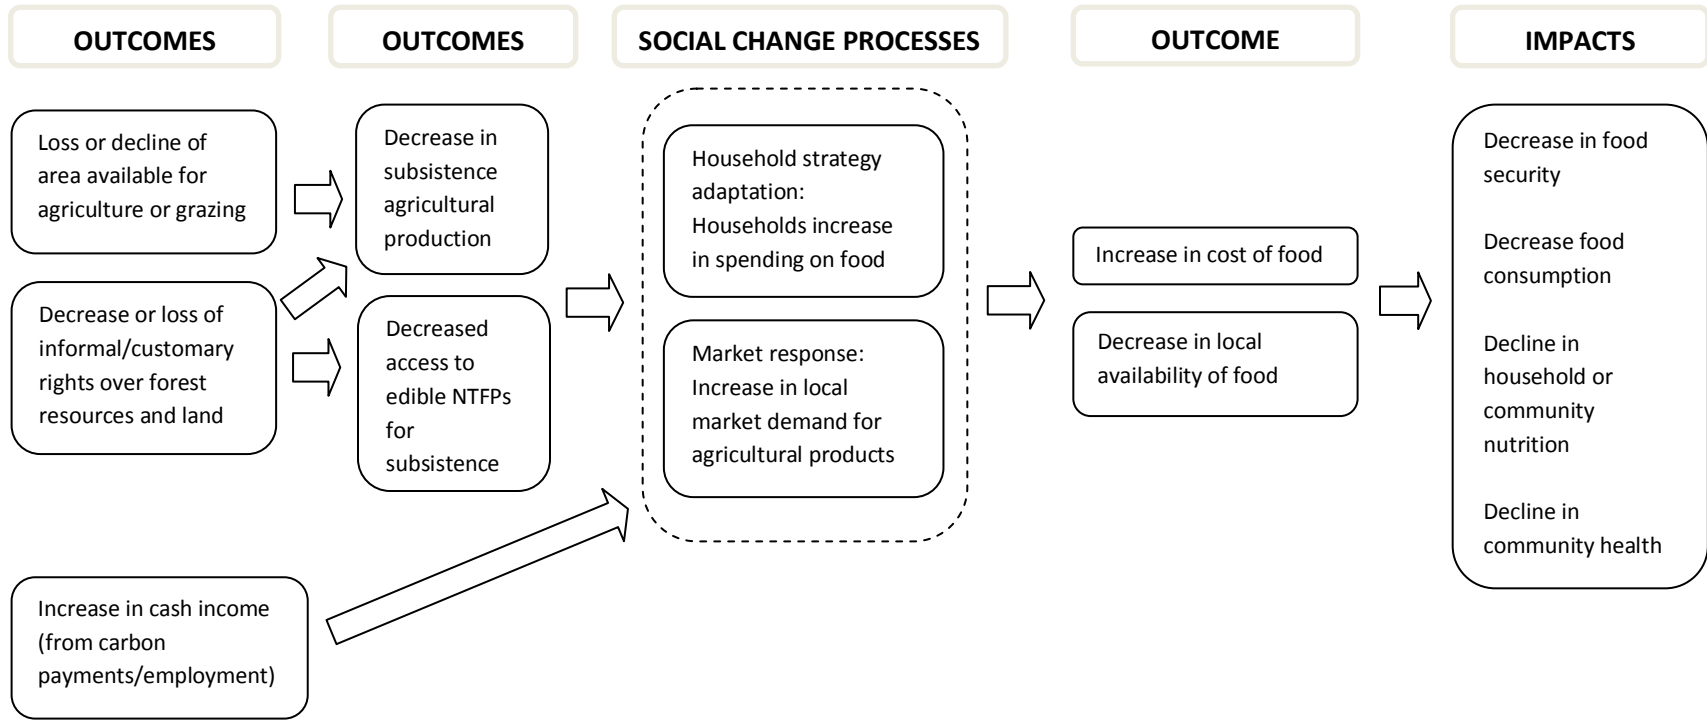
OUTCOMES

OUTCOMES

SOCIAL CHANGE PROCESSES

OUTCOME

IMPACTS

Loss or decline of area available for agriculture or grazing

Decrease or loss of informal/customary rights over forest resources and land

Increase in cash income (from carbon payments/employment)

Decrease in subsistence agricultural production

Decreased access to edible NTFPs for subsistence

Household strategy adaptation: Households increase in spending on food

Market response: Increase in local market demand for agricultural products

Increase in cost of food

Decrease in local availability of food

Decrease in food security

Decrease food consumption

Decline in household or community nutrition

Decline in community health